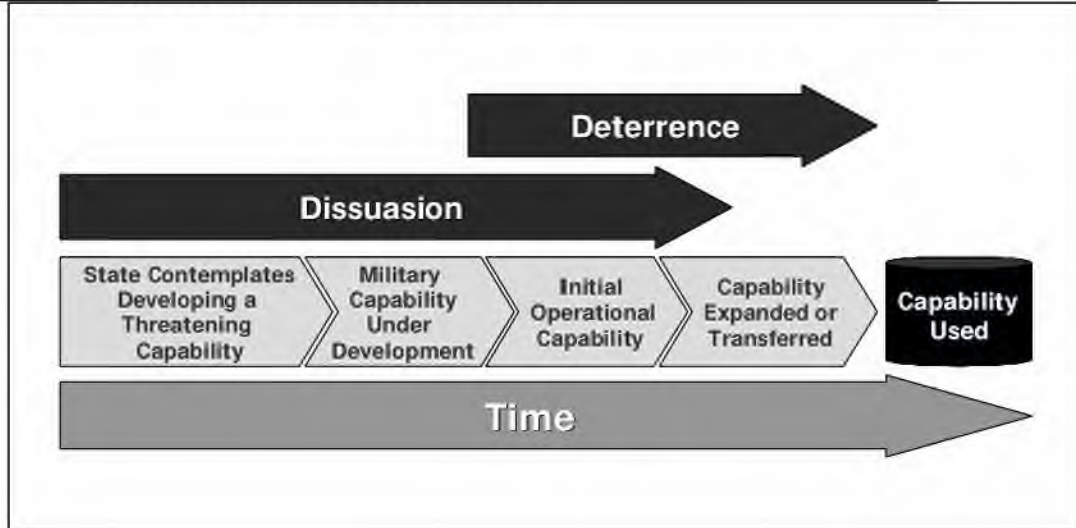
Deterrence

Dissuasion

State Contemplates Developing a Threatening Capability

Military Capability Under Development

Initial Operational Capability

Capability Expanded or Transferred

Capability Used

Time